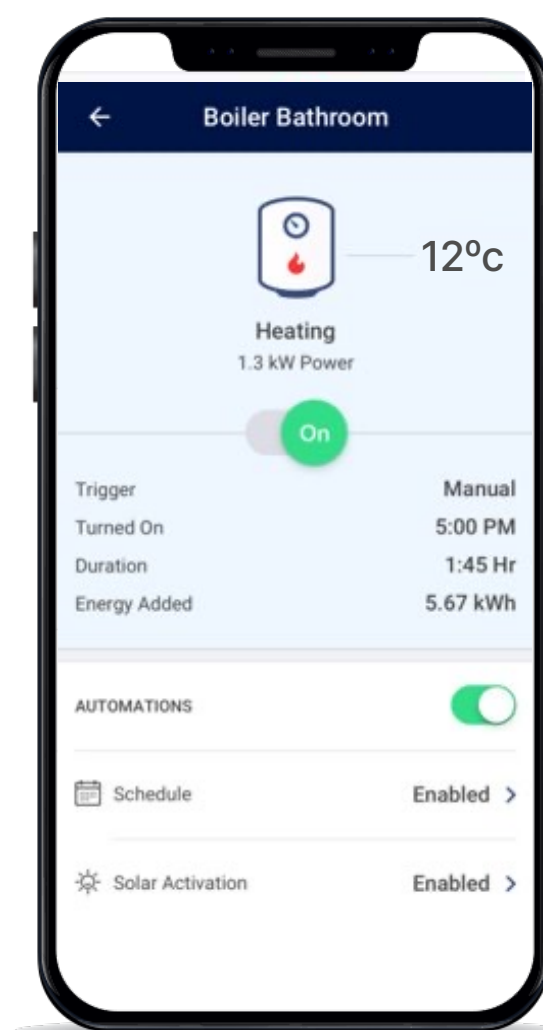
←
Boiler Bathroom

12ºc

Heating
1.3 kW Power

On

| | |
|---|---|
| Trigger | Manual |
| Turned On | 5:00 PM |
| Duration | 1:45 Hr |
| Energy Added | 5.67 kWh |

AUTOMATIONS

Schedule Enabled >

Solar Activation Enabled >